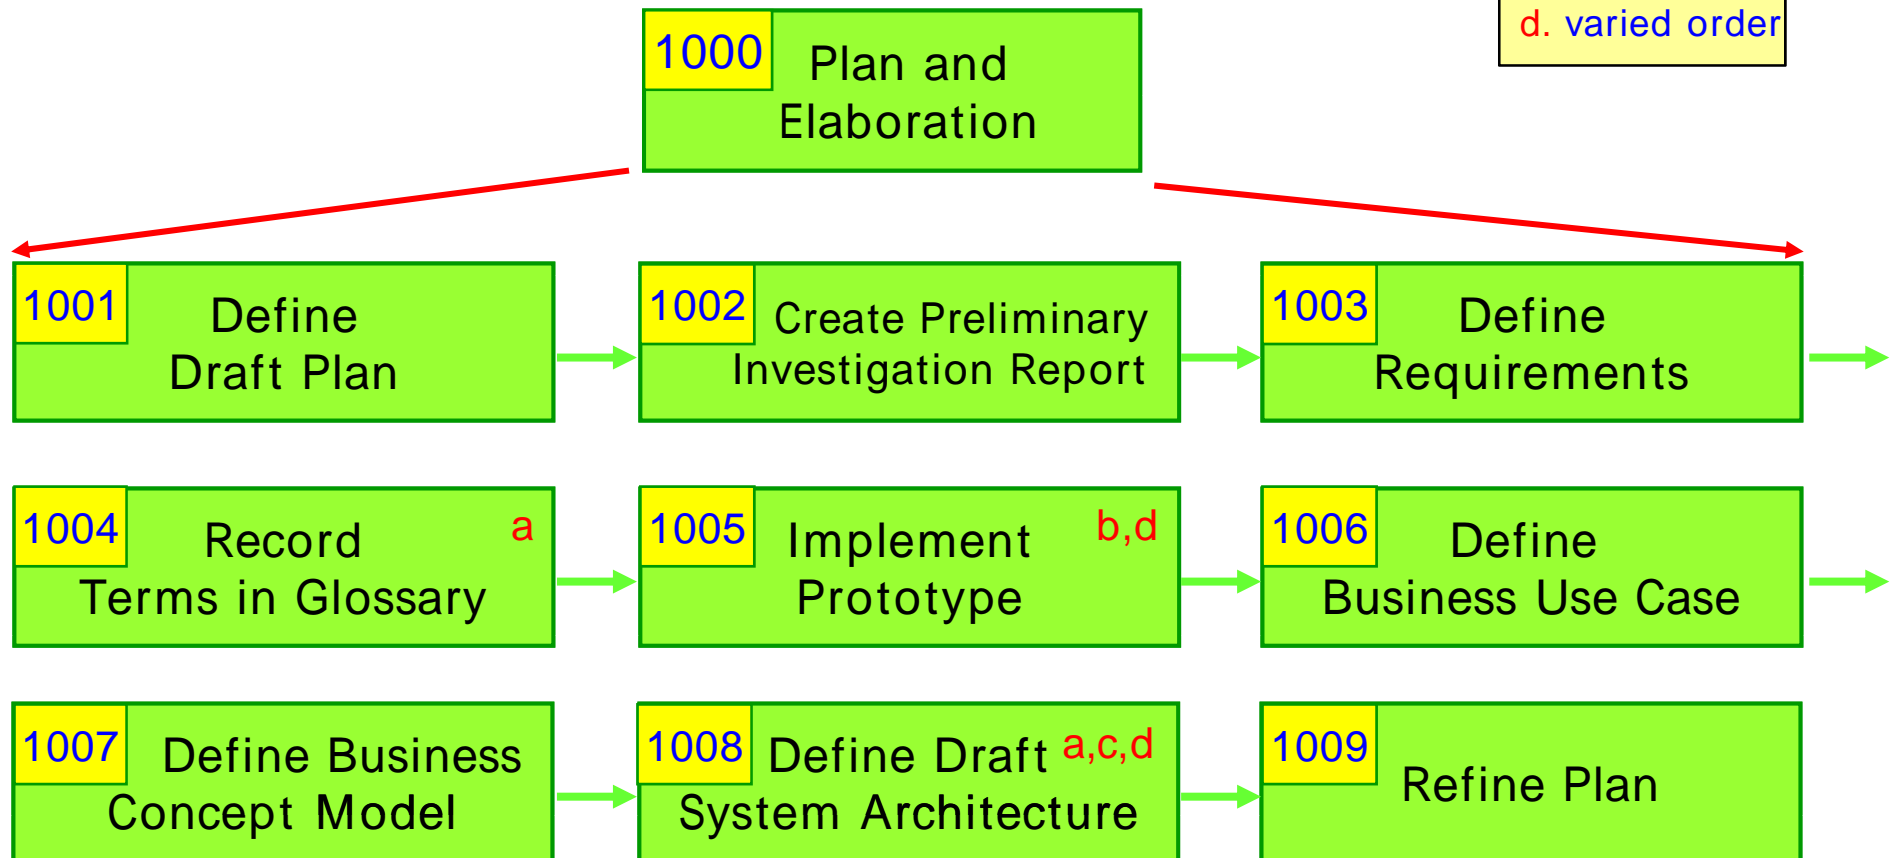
d. varied order

1000 Plan and Elaboration

1001 Define Draft Plan

1002 Create Preliminary Investigation Report

1003 Define Requirements

1004 Record Terms in Glossary a

1005 Implement Prototype b,d

1006 Define Business Use Case

1007 Define Business Concept Model

1008 Define Draft System Architecture a,c,d

1009 Refine Plan